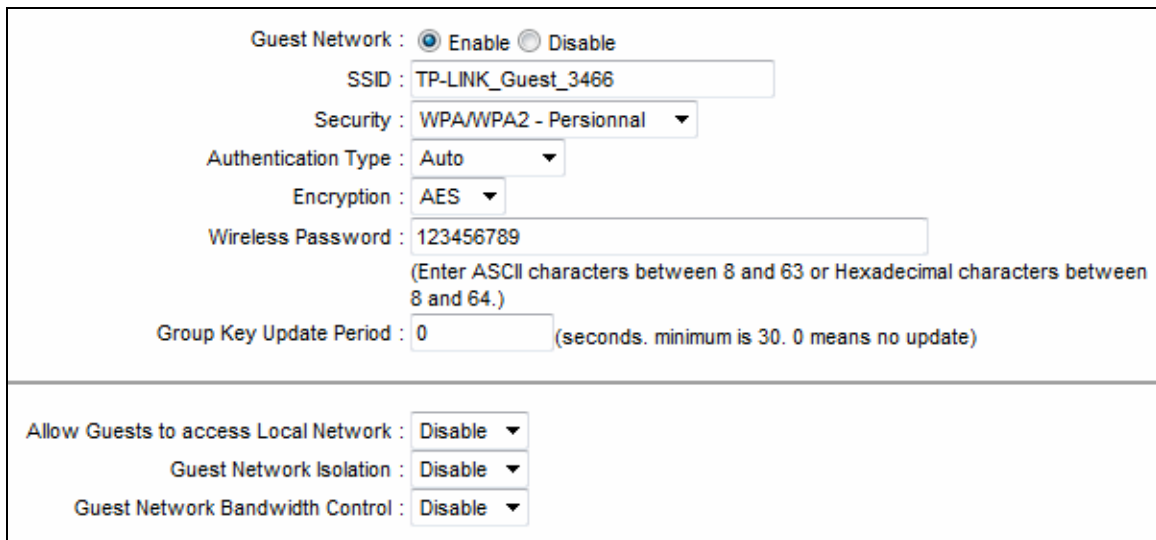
Guest Network : Enable Disable

SSID : TP-LINK_Guest_3466

Security : WPA/WPA2 - Persionnal

Authentication Type : Auto

Encryption : AES

Wireless Password : 123456789

(Enter ASCII characters between 8 and 63 or Hexadecimal characters between 8 and 64.)

Group Key Update Period : 0 (seconds. minimum is 30. 0 means no update)

Allow Guests to access Local Network : Disable

Guest Network Isolation : Disable

Guest Network Bandwidth Control : Disable